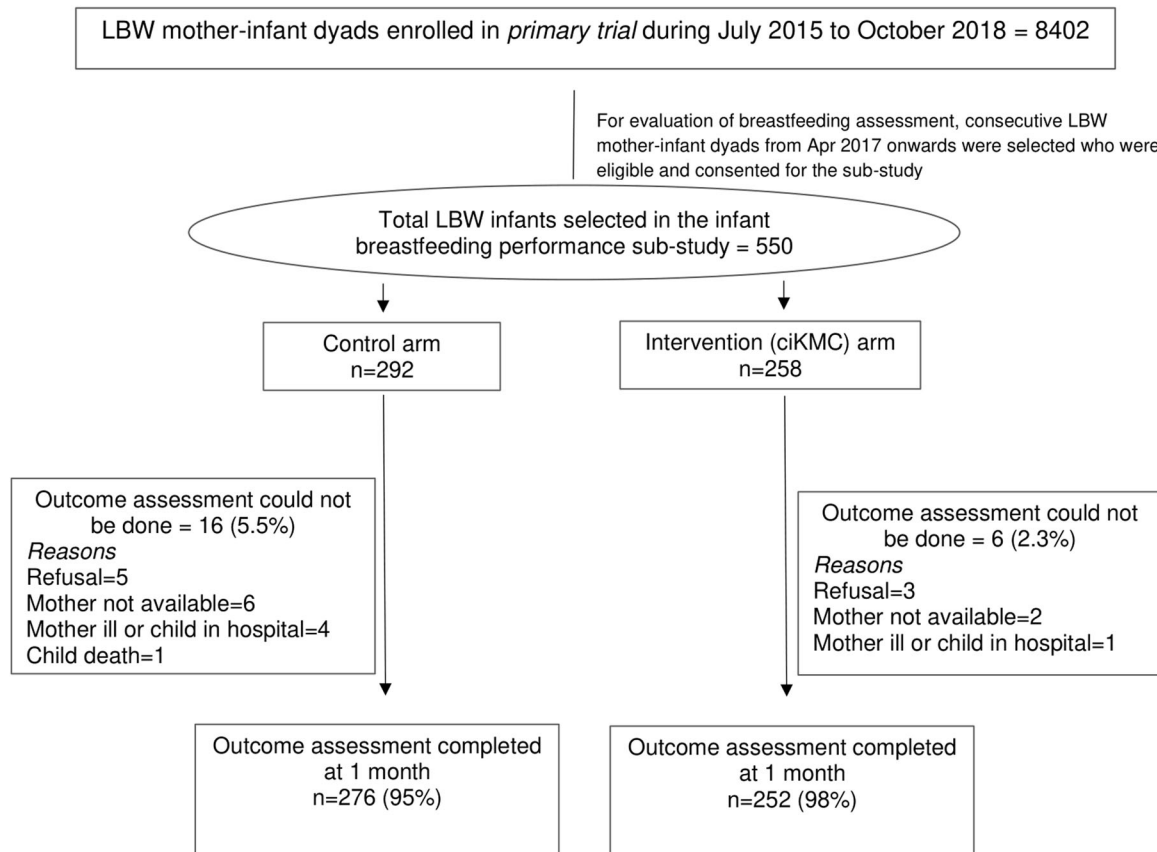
LBW mother-infant dyads enrolled in *primary trial* during July 2015 to October 2018 = 8402

For evaluation of breastfeeding assessment, consecutive LBW mother-infant dyads from Apr 2017 onwards were selected who were eligible and consented for the sub-study

Total LBW infants selected in the infant breastfeeding performance sub-study = 550

Control arm
n=292

Intervention (ciKMC) arm
n=258

Outcome assessment could not be done = 16 (5.5%)
*Reasons*
Refusal=5
Mother not available=6
Mother ill or child in hospital=4
Child death=1

Outcome assessment could not be done = 6 (2.3%)
*Reasons*
Refusal=3
Mother not available=2
Mother ill or child in hospital=1

Outcome assessment completed at 1 month
n=276 (95%)

Outcome assessment completed at 1 month
n=252 (98%)